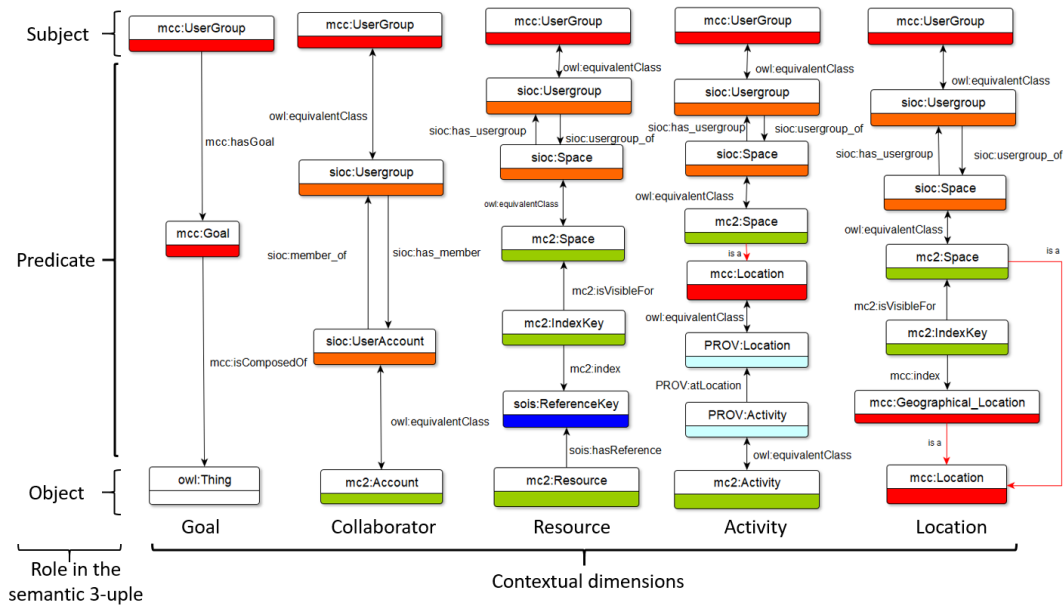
Subject

Predicate

Object

Role in the semantic 3-uple

mcc:UserGroup
mcc:hasGoal
mcc:Goal
mcc:isComposedOf
owl:Thing
Goal

mcc:UserGroup
owl:equivalentClass
sioc:Usergroup
sioc:member_of
sioc:has_member
sioc:UserAccount
owl:equivalentClass
mc2:Account
Collaborator

mcc:UserGroup
owl:equivalentClass
sioc:Usergroup
sioc:has_usergroup
sioc:usergroup_of
sioc:Space
owl:equivalentClass
mc2:Space
mc2:isVisibleFor
mc2:IndexKey
mc2:index
sois:ReferenceKey
sois:hasReference
mc2:Resource
Resource

mcc:UserGroup
owl:equivalentClass
sioc:Usergroup
sioc:has_usergroup
sioc:usergroup_of
sioc:Space
owl:equivalentClass
mc2:Space
is a
mcc:Location
owl:equivalentClass
PROV:Location
PROV:atLocation
PROV:Activity
owl:equivalentClass
mc2:Activity
Activity

mcc:UserGroup
owl:equivalentClass
sioc:Usergroup
sioc:has_usergroup
sioc:usergroup_of
sioc:Space
owl:equivalentClass
mc2:Space
is a
mc2:isVisibleFor
mc2:IndexKey
mcc:index
mcc:Geographical_Location
is a
mcc:Location
Location

Contextual dimensions